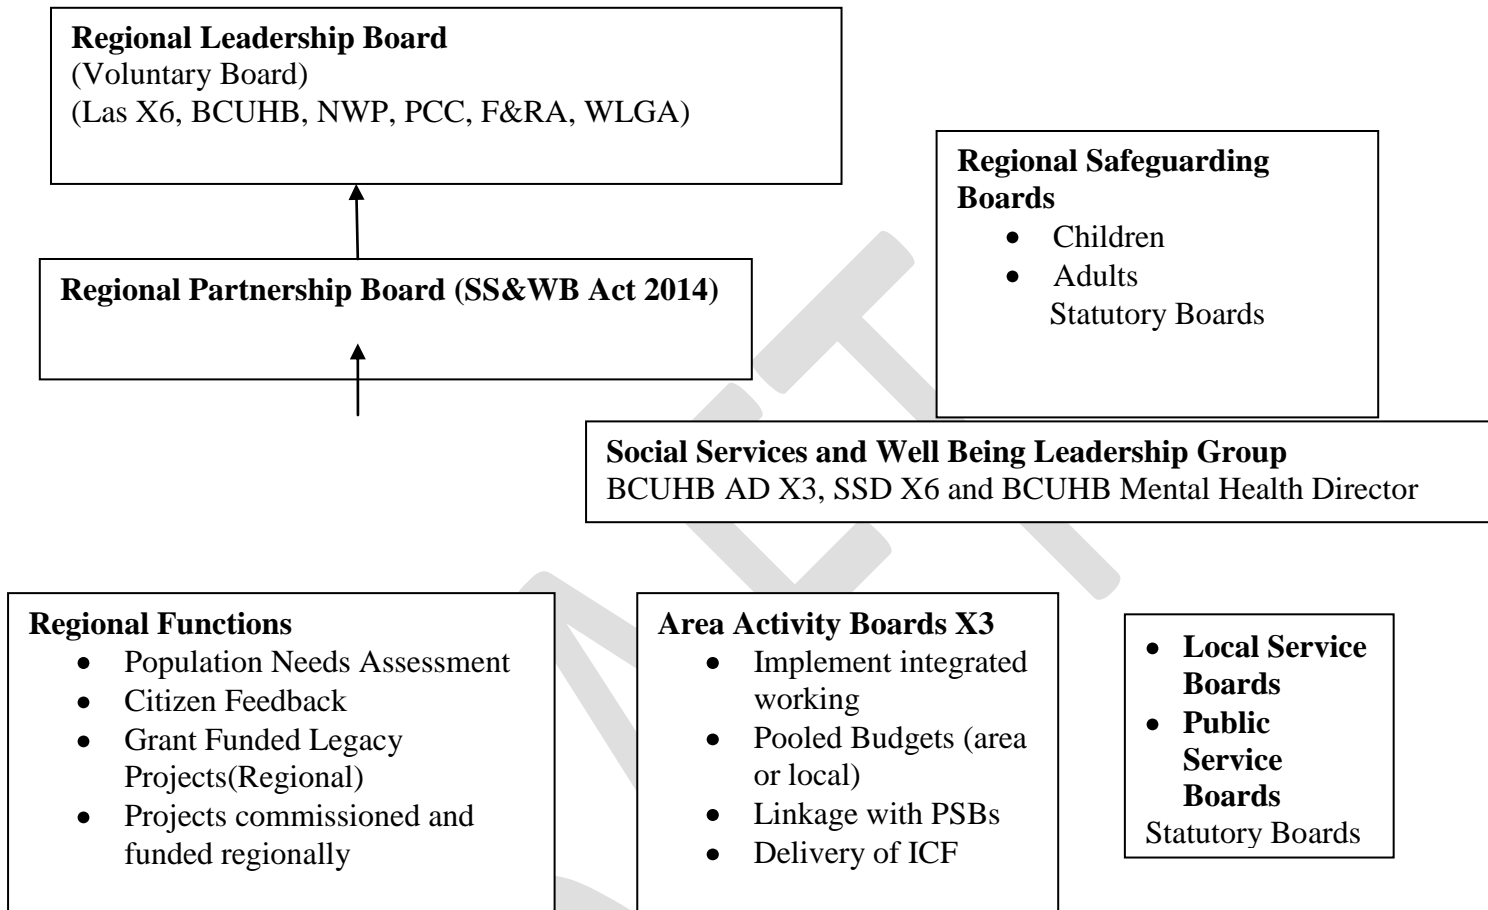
**Regional Leadership Board**
(Voluntary Board)
(Las X6, BCUHB, NWP, PCC, F&RA, WLGA)

**Regional Safeguarding Boards**
- Children
- Adults

Statutory Boards

**Regional Partnership Board (SS&WB Act 2014)**

**Social Services and Well Being Leadership Group**
BCUHB AD X3, SSD X6 and BCUHB Mental Health Director

**Regional Functions**
- Population Needs Assessment
- Citizen Feedback
- Grant Funded Legacy Projects(Regional)
- Projects commissioned and funded regionally

**Area Activity Boards X3**
- Implement integrated working
- Pooled Budgets (area or local)
- Linkage with PSBs
- Delivery of ICF

- **Local Service Boards**
- **Public Service Boards**

Statutory Boards